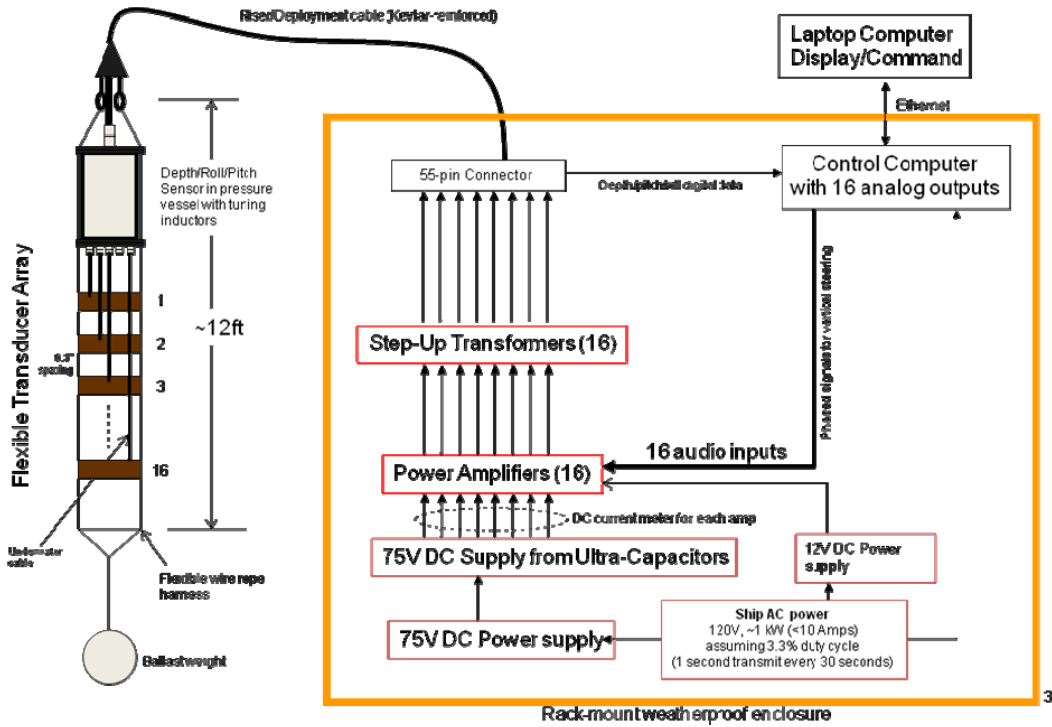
Riser/Deployment cable (Kevlar-reinforced)

Laptop Computer Display/Command

Ethernet

Flexible Transducer Array

Depth/Roll/Pitch Sensor in pressure vessel with turing inductors

~12ft

1

2

3

16

6.5" spacing

Underwater cable

Flexible wire rope harness

Ballast weight

55-pin Connector

Depth/pitch/roll digital data

Control Computer with 16 analog outputs

Phased signals for vertical steering

Step-Up Transformers (16)

16 audio inputs

Power Amplifiers (16)

DC current meter for each amp

75V DC Supply from Ultra-Capacitors

12V DC Power supply

Ship AC power
120V, ~1 kW (<10 Amps)
assuming 3.3% duty cycle
(1 second transmit every 30 seconds)

75V DC Power supply

Rack-mount weatherproof enclosure

3